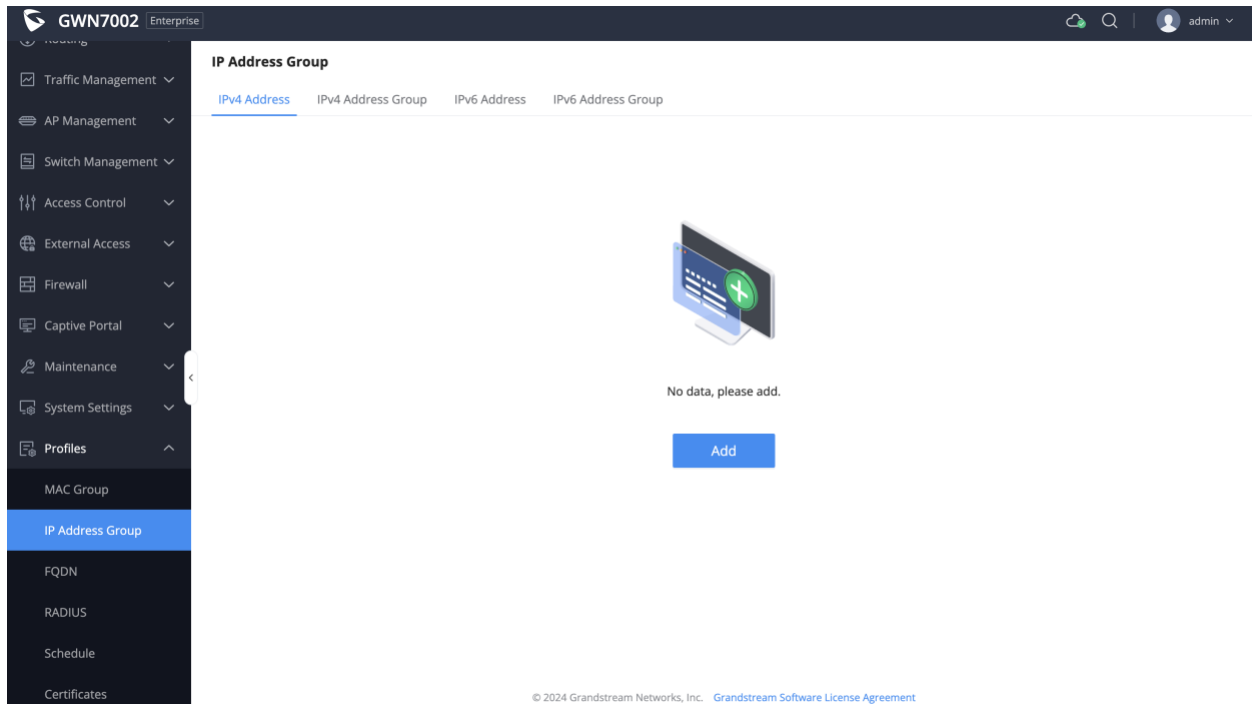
GWN7002 Enterprise

admin

Routing

Traffic Management

AP Management

Switch Management

Access Control

External Access

Firewall

Captive Portal

Maintenance

System Settings

Profiles

MAC Group

IP Address Group

FQDN

RADIUS

Schedule

Certificates

IP Address Group

IPv4 Address IPv4 Address Group IPv6 Address IPv6 Address Group

No data, please add.

Add

© 2024 Grandstream Networks, Inc. Grandstream Software License Agreement